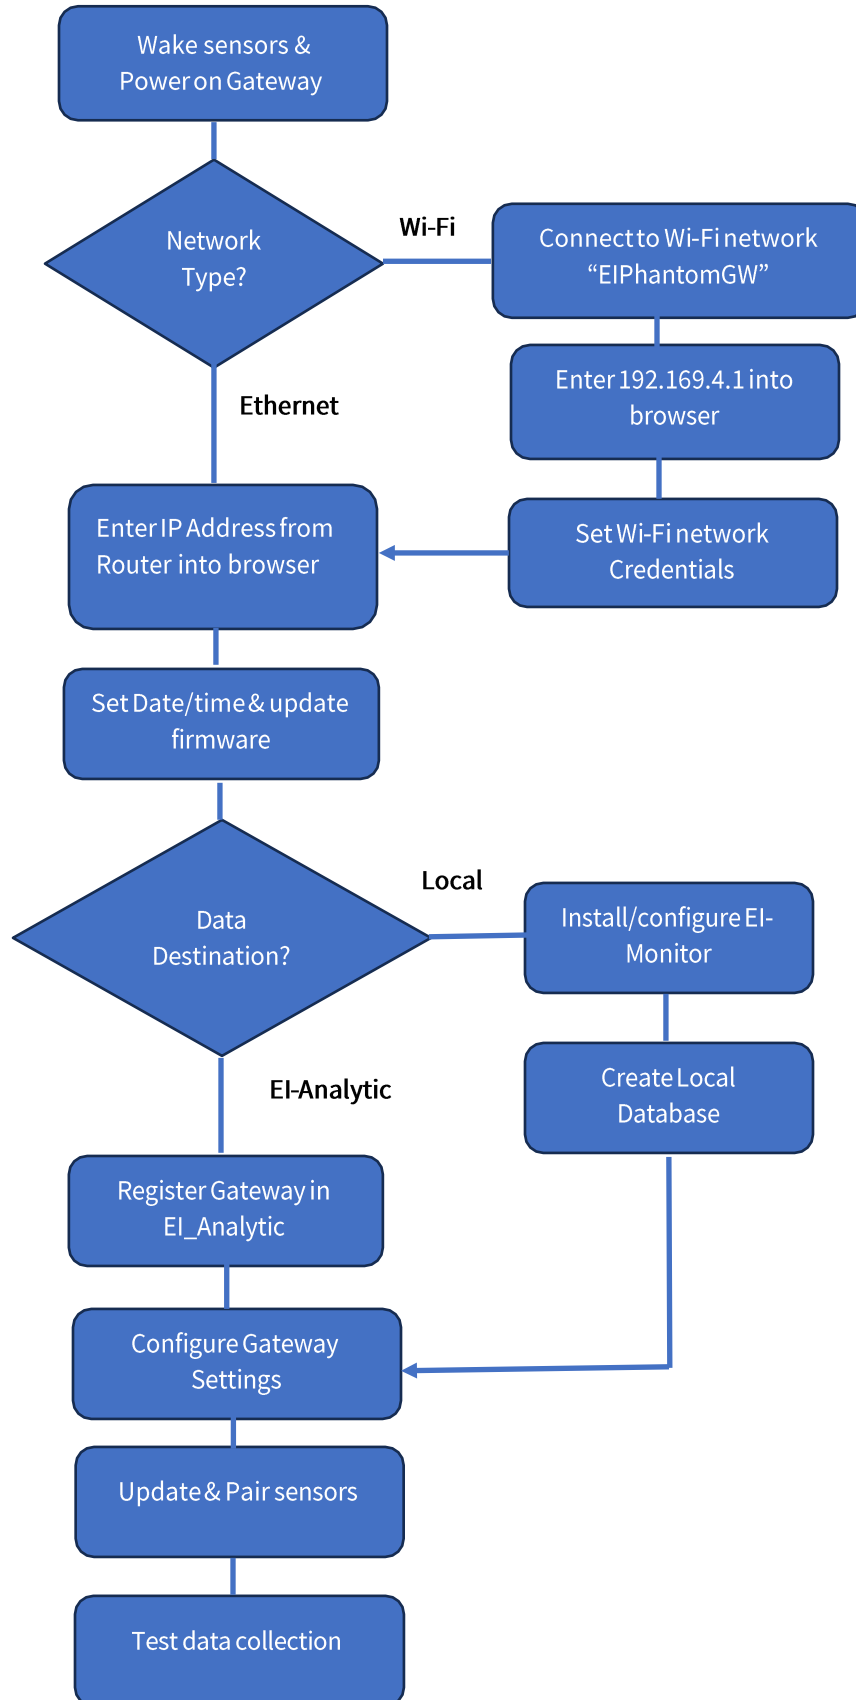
Wake sensors & Power on Gateway

Network Type?

Wi-Fi

Connect to Wi-Fi network “EIPhantomGW”

Enter 192.169.4.1 into browser

Set Wi-Fi network Credentials

Ethernet

Enter IP Address from Router into browser

Set Date/time & update firmware

Data Destination?

Local

Install/configure EI-Monitor

Create Local Database

EI-Analytic

Register Gateway in EI_Analytic

Configure Gateway Settings

Update & Pair sensors

Test data collection